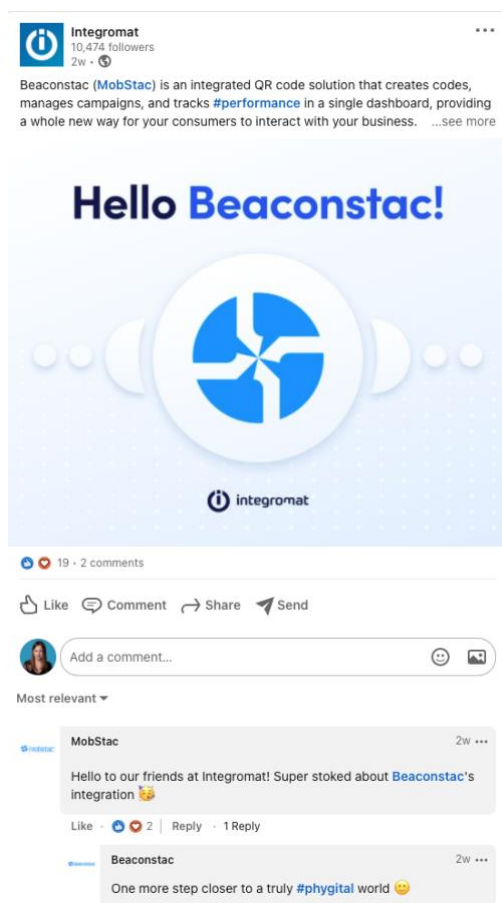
Integromat
10,474 followers
2w •

Beaconstac (MobStac) is an integrated QR code solution that creates codes, manages campaigns, and tracks #performance in a single dashboard, providing a whole new way for your consumers to interact with your business. ...see more

Hello Beaconstac!

integromat

19 • 2 comments

Like Comment Share Send

Add a comment...

Most relevant

mobstac

MobStac 2w

Hello to our friends at Integromat! Super stoked about Beaconstac's integration 🥳

Like • 2 | Reply • 1 Reply

beaconstac

Beaconstac 2w

One more step closer to a truly #phygital world 🙂